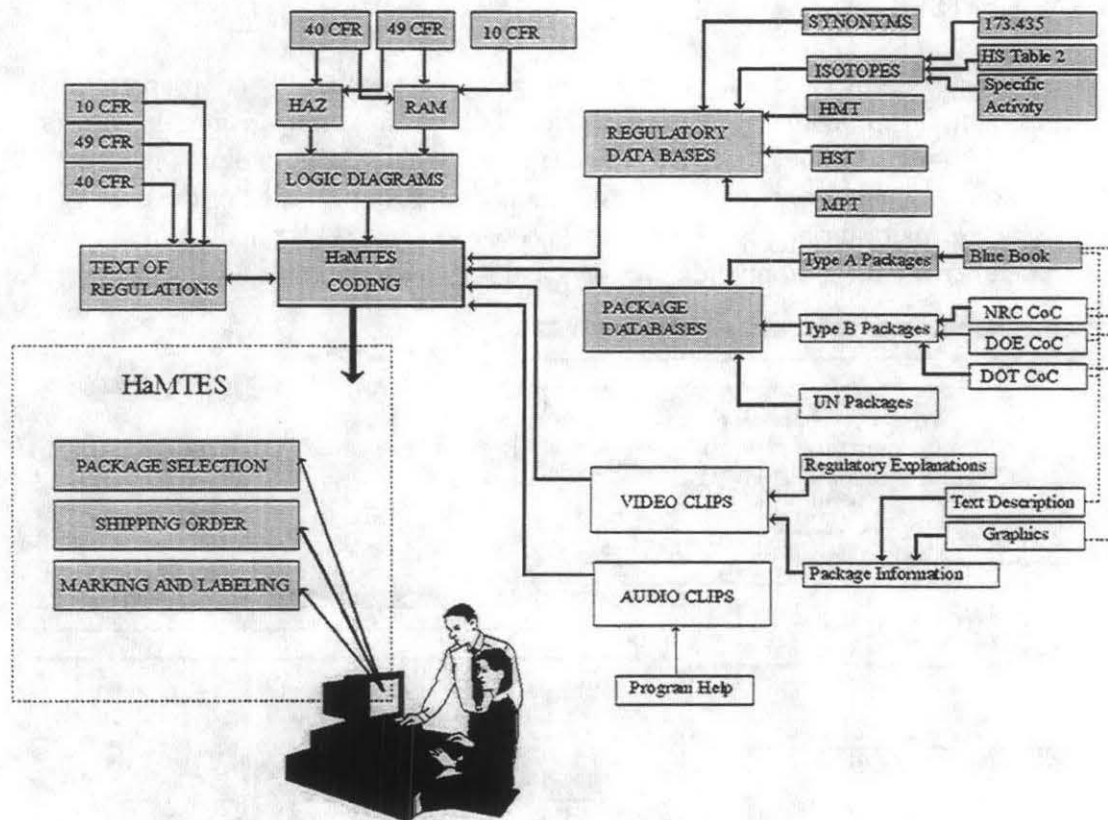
40 CFR
49 CFR
10 CFR
HAZ
RAM
LOGIC DIAGRAMS
10 CFR
49 CFR
40 CFR
TEXT OF REGULATIONS
HaMTES CODING
SYNONYMS
173.435
HS Table 2
ISOTOPES
Specific Activity
HMT
REGULATORY DATA BASES
HST
MPT
Type A Packages
Blue Book
PACKAGE DATABASES
Type B Packages
NRC CoC
DOE CoC
DOT CoC
UN Packages
HaMTES
PACKAGE SELECTION
SHIPPING ORDER
MARKING AND LABELING
Regulatory Explanations
VIDEO CLIPS
Text Description
Graphics
Package Infonnation
AUDIO CLIPS
Program Help